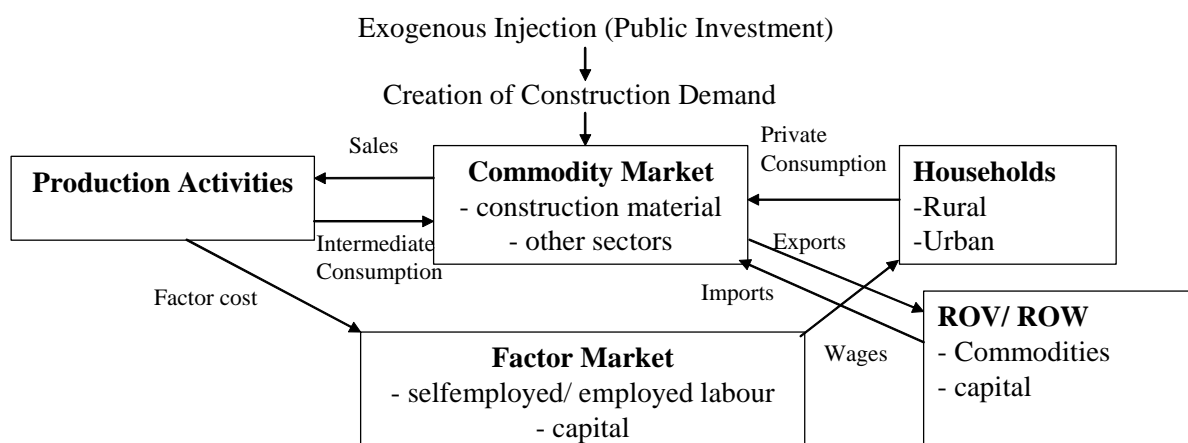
Exogenous Injection (Public Investment)

Creation of Construction Demand

Sales

Private Consumption

Production Activities

Commodity Market
- construction material
- other sectors

Households
-Rural
-Urban

Intermediate Consumption

Exports

Imports

Factor cost

ROV/ ROW
- Commodities
- capital

Wages

Factor Market
- selfemployed/ employed labour
- capital